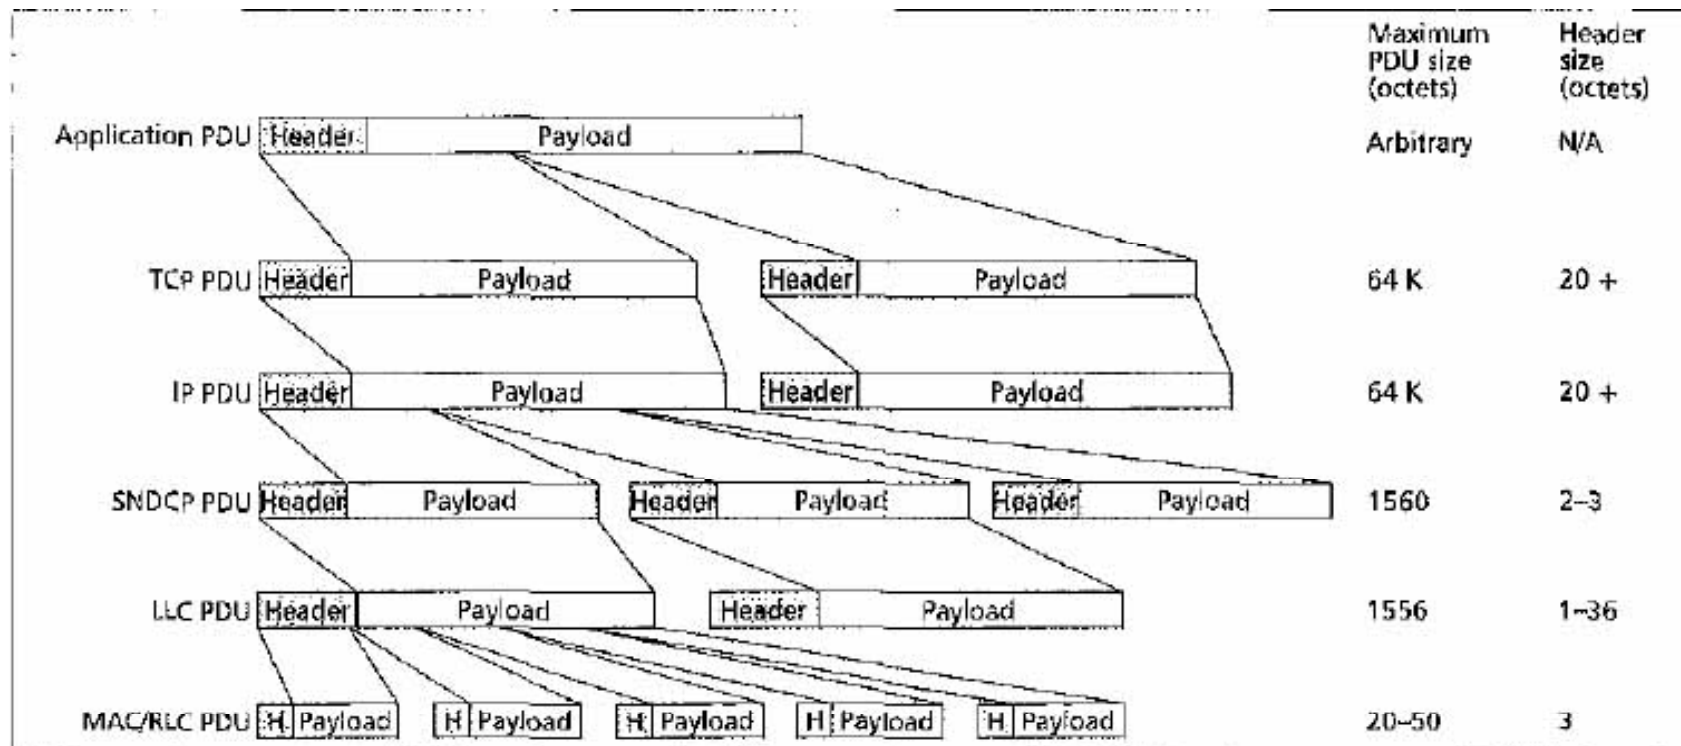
| | | Maximum PDU size (octets) | Header size (octets) |
|---|---|---|---|
| Application PDU | Header Payload | Arbitrary | N/A |
| TCP PDU | Header Payload Header Payload | 64 K | 20 + |
| IP PDU | Header Payload Header Payload | 64 K | 20 + |
| SNDCP PDU | Header Payload Header Payload Header Payload | 1560 | 2–3 |
| LLC PDU | Header Payload Header Payload | 1556 | 1–36 |
| MAC/RLC PDU | H Payload H Payload H Payload H Payload H Payload | 20–50 | 3 |